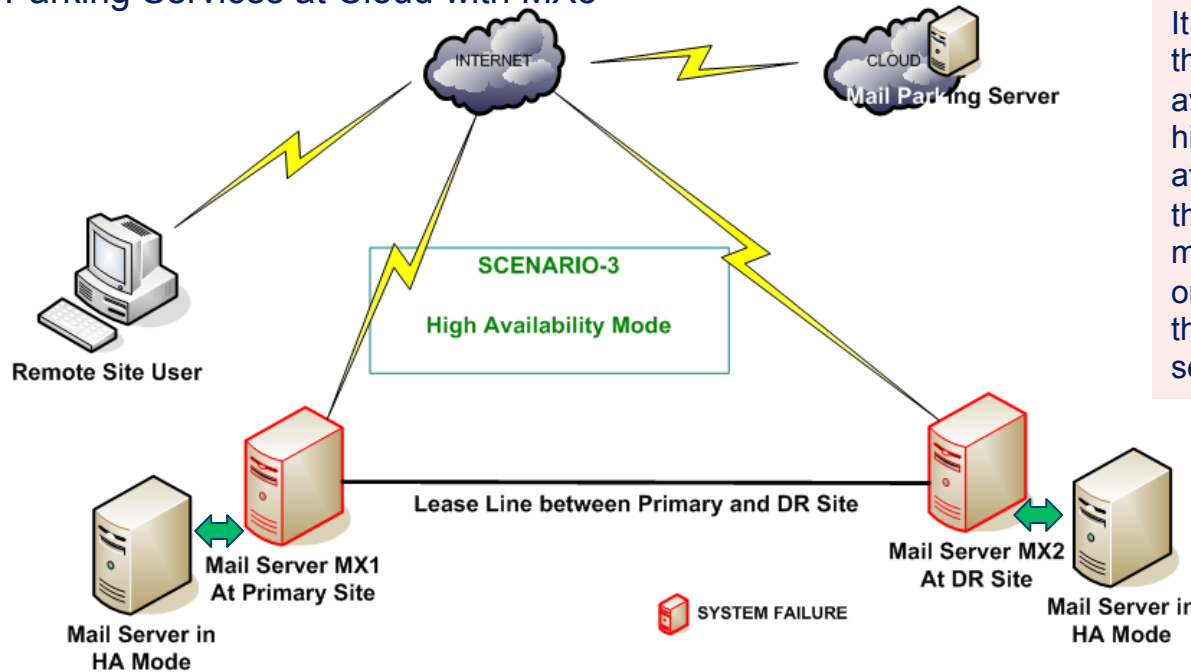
Parking Services at Cloud with MXe

INTERNET

CLOUD
Mail Parking Server

It
th
av
hi
at
th
m
or
th
se

SCENARIO-3

High Availability Mode

Remote Site User

Lease Line between Primary and DR Site

Mail Server MX1
At Primary Site

Mail Server MX2
At DR Site

Mail Server in
HA Mode

Mail Server in
HA Mode

SYSTEM FAILURE